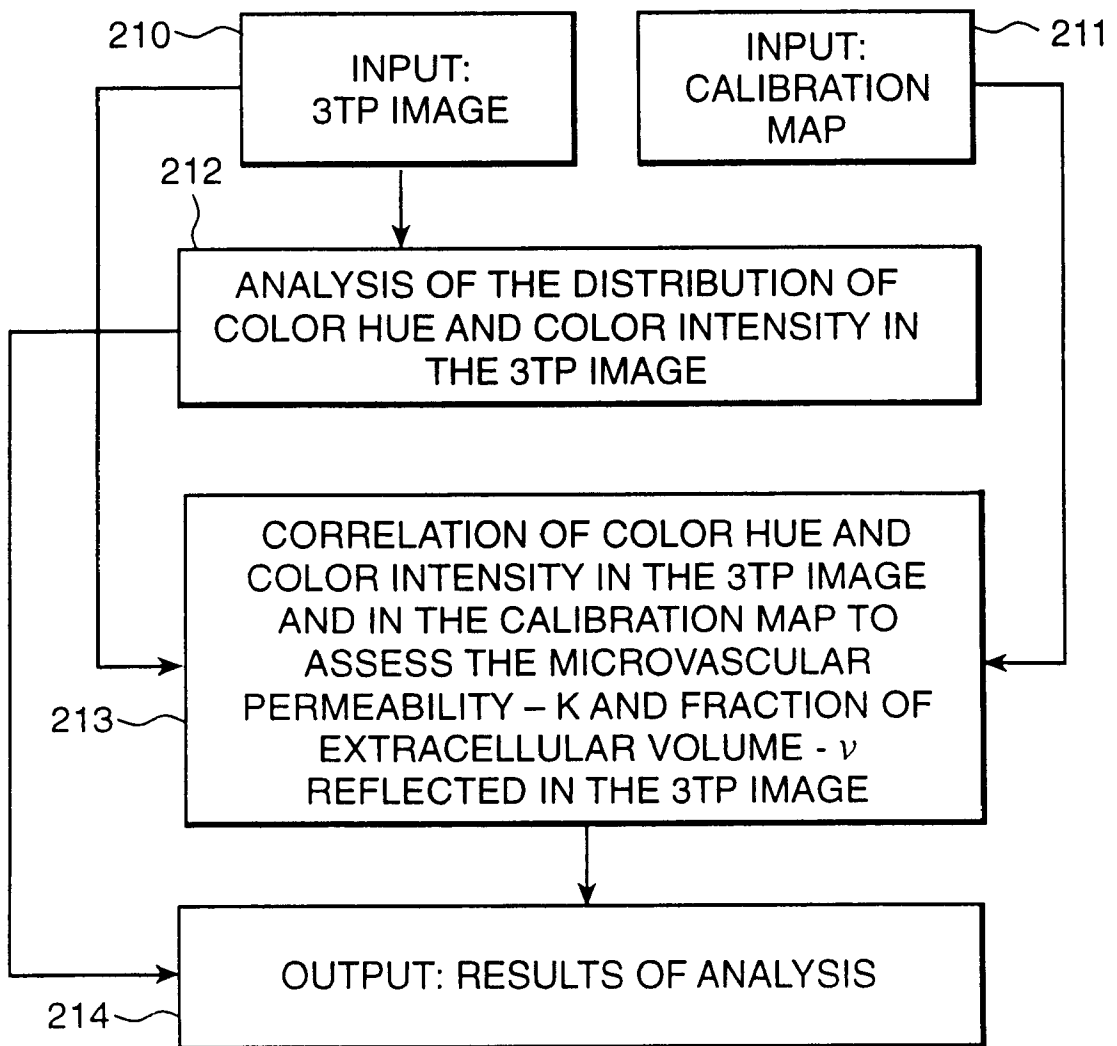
210

INPUT:
3TP IMAGE

INPUT:
CALIBRATION
MAP

211

212

ANALYSIS OF THE DISTRIBUTION OF COLOR HUE AND COLOR INTENSITY IN THE 3TP IMAGE

CORRELATION OF COLOR HUE AND COLOR INTENSITY IN THE 3TP IMAGE AND IN THE CALIBRATION MAP TO ASSESS THE MICROVASCULAR PERMEABILITY – K AND FRACTION OF EXTRACELLULAR VOLUME - $\nu$ REFLECTED IN THE 3TP IMAGE

213

OUTPUT: RESULTS OF ANALYSIS

214